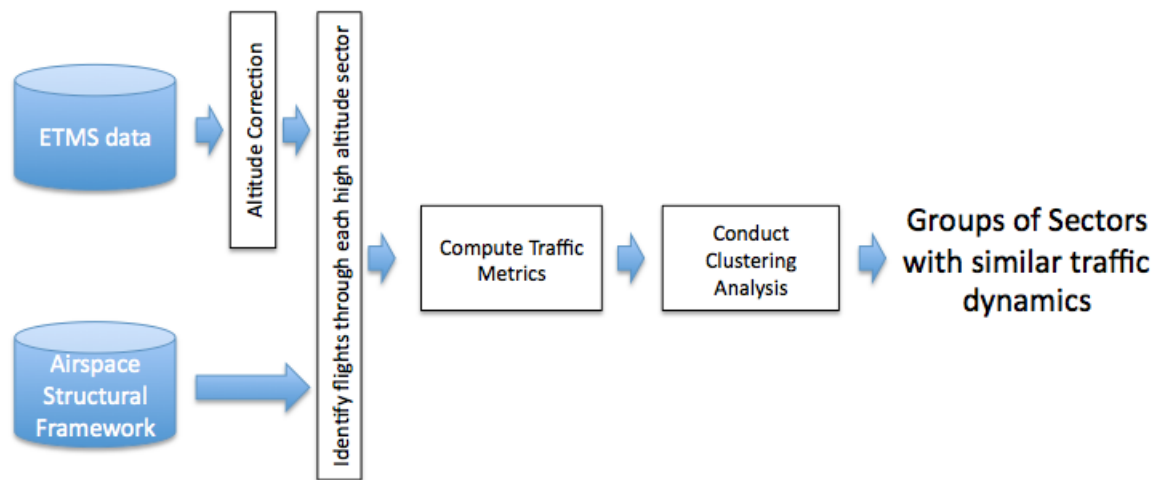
ETMS data

Altitude Correction

Airspace Structural Framework

Identify flights through each high altitude sector

Compute Traffic Metrics

Conduct Clustering Analysis

Groups of Sectors with similar traffic dynamics